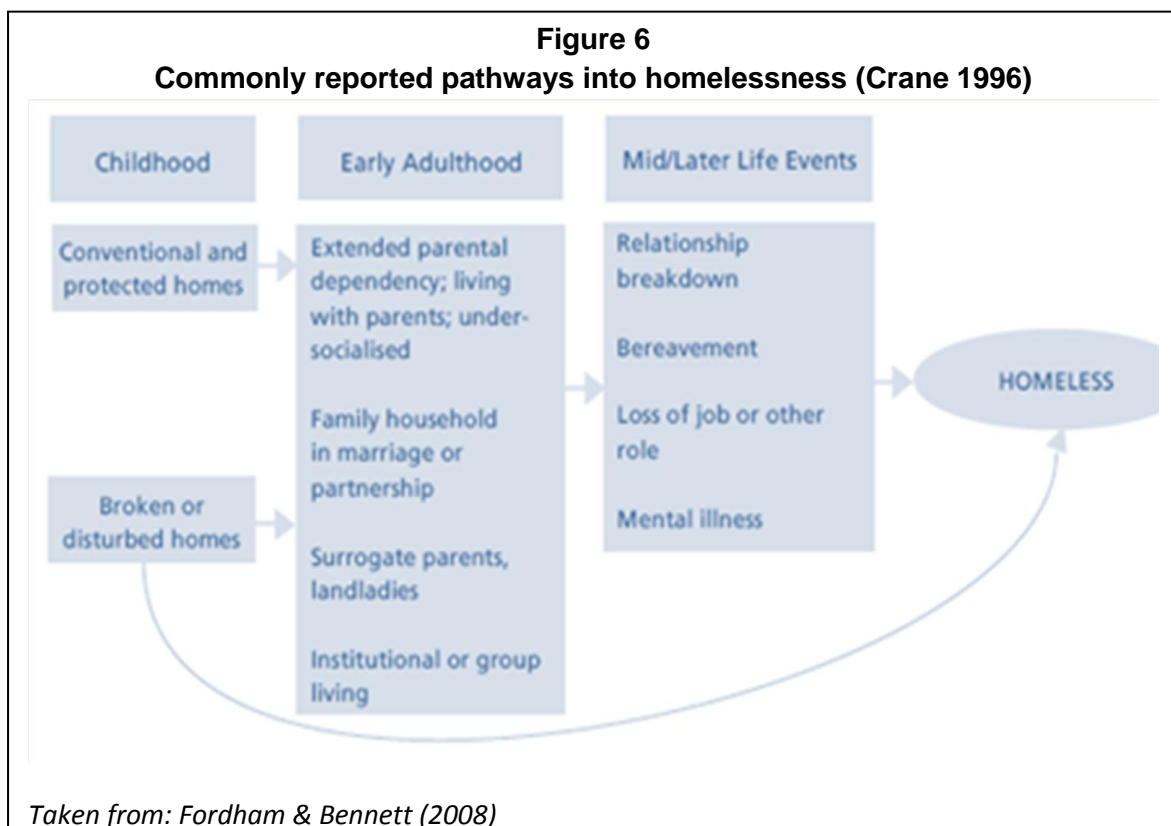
**Figure 6**
**Commonly reported pathways into homelessness (Crane 1996)**

Childhood

Early Adulthood

Mid/Later Life Events

Conventional and protected homes

Broken or disturbed homes

Extended parental dependency; living with parents; undersocialised

Family household in marriage or partnership

Surrogate parents, landladies

Institutional or group living

Relationship breakdown

Bereavement

Loss of job or other role

Mental illness

HOMELESS

*Taken from: Fordham & Bennett (2008)*